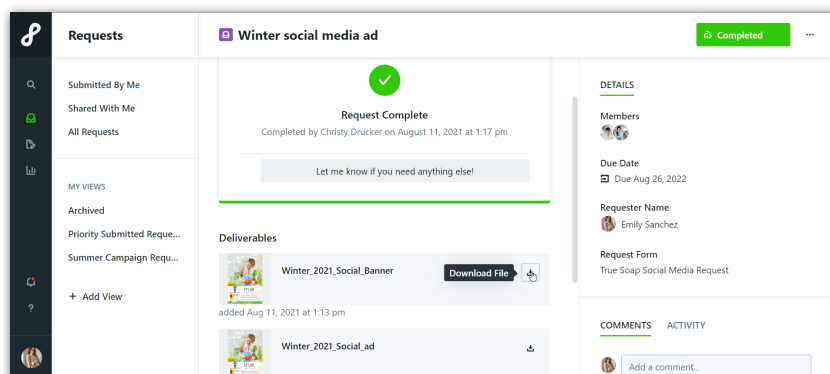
Requests

Submitted By Me
Shared With Me
All Requests

MY VIEWS
Archived
Priority Submitted Reque...
Summer Campaign Requ...

+ Add View

Winter social media ad

Completed

...

Request Complete
Completed by Christy Drucker on August 11, 2021 at 1:17 pm

Let me know if you need anything else!

Deliverables

Winter_2021_Social_Banner
Download File
added Aug 11, 2021 at 1:13 pm

Winter_2021_Social_ad

DETAILS

Members

Due Date
Due Aug 26, 2022

Requester Name
Emily Sanchez

Request Form
True Soap Social Media Request

COMMENTS ACTIVITY

Add a comment...